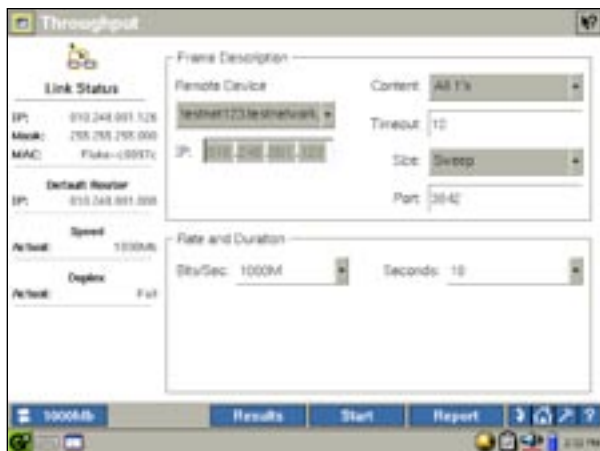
Throughput

Link Status

IP: 010.248.001.126
Mask: 255.255.255.000
MAC: Fluke-c0097c

Default Router
IP: 010.248.001.000

Speed
Actual: 1000Mb

Duplex
Actual: Full

Frame Description

Remote Device
testnet123.testnetwork

IP: 010 248 001 122

Content: All 1's
Timeout: 10
Size: Sweep
Port: 3842

Rate and Duration

Bits/Sec: 1000M
Seconds: 10

1000Mb
Results
Start
Report
?